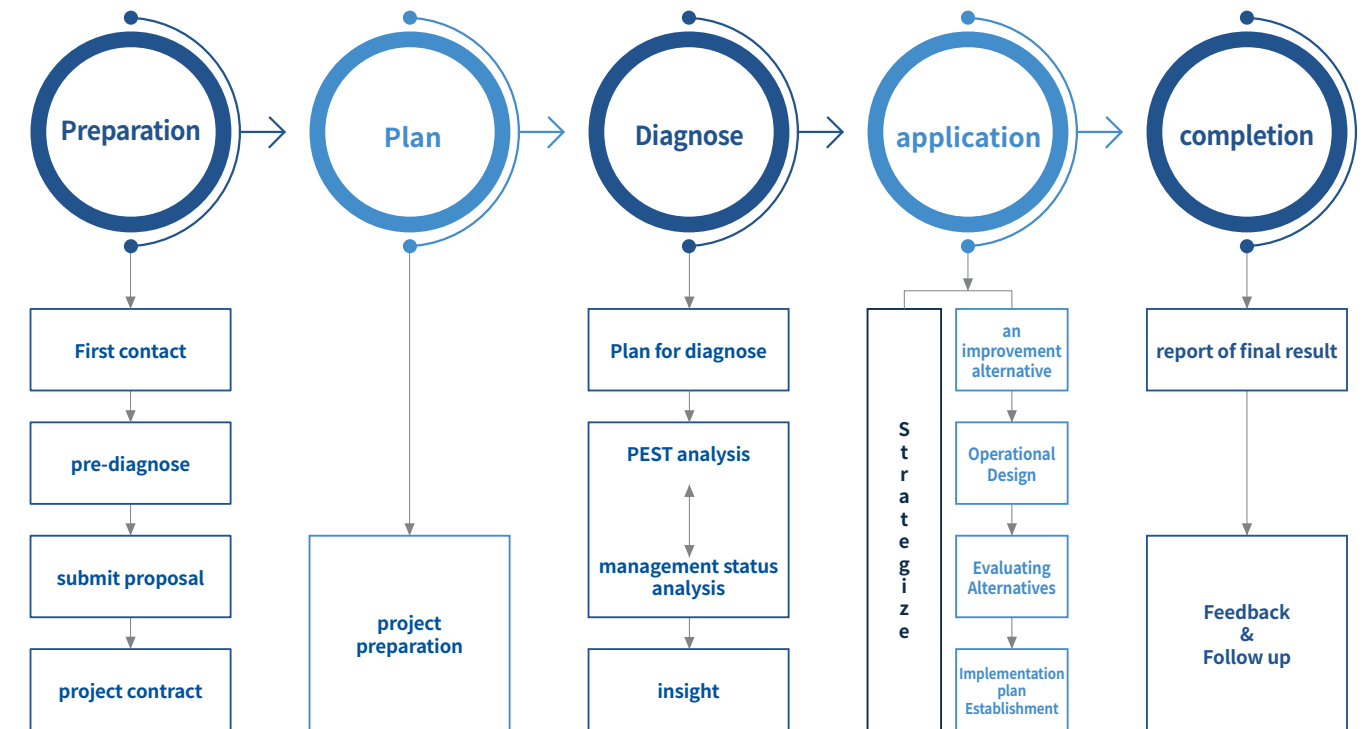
Preparation

Plan

Diagnose

application

completion

First contact

pre-diagnose

submit proposal

project contract

project preparation

Plan for diagnose

PEST analysis

management status analysis

insight

Strategize

an improvement alternative

Operational Design

Evaluating Alternatives

Implementation plan Establishment

report of final result

Feedback & Follow up